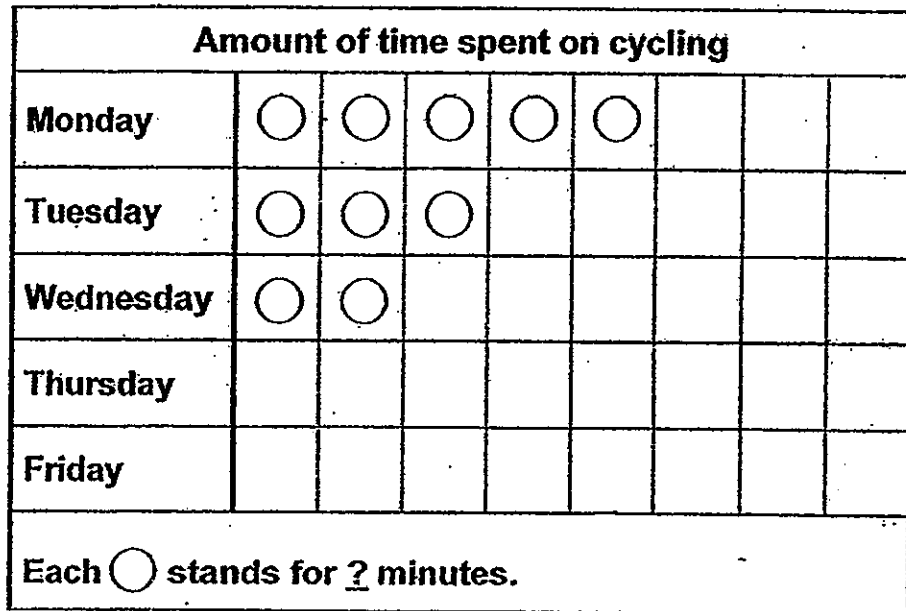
| Amount of time spent on cycling | | | | | | | | |
|---|---|---|---|---|---|---|---|---|
| Monday | ◯ | ◯ | ◯ | ◯ | ◯ | | | |
| Tuesday | ◯ | ◯ | ◯ | | | | | |
| Wednesday | ◯ | ◯ | | | | | | |
| Thursday | | | | | | | | |
| Friday | | | | | | | | |

Each ◯ stands for ? minutes.